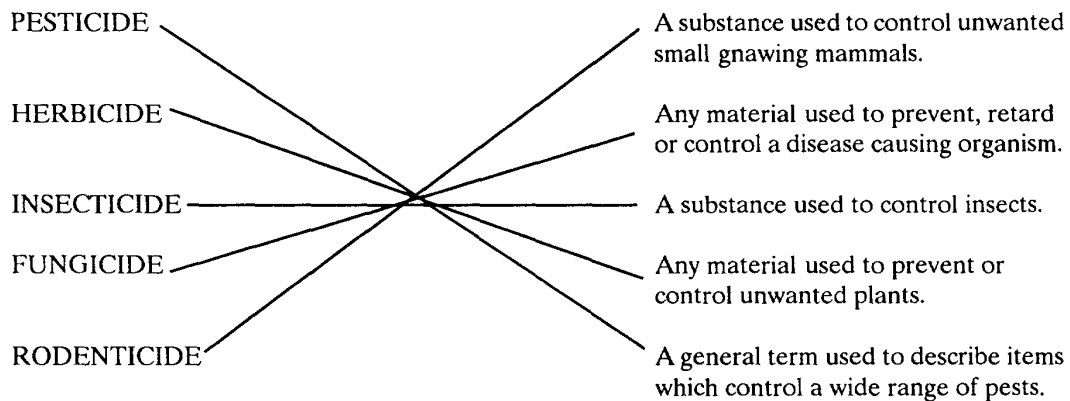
PESTICIDE

HERBICIDE

INSECTICIDE

FUNGICIDE

RODENTICIDE

A substance used to control unwanted small gnawing mammals.

Any material used to prevent, retard or control a disease causing organism.

A substance used to control insects.

Any material used to prevent or control unwanted plants.

A general term used to describe items which control a wide range of pests.